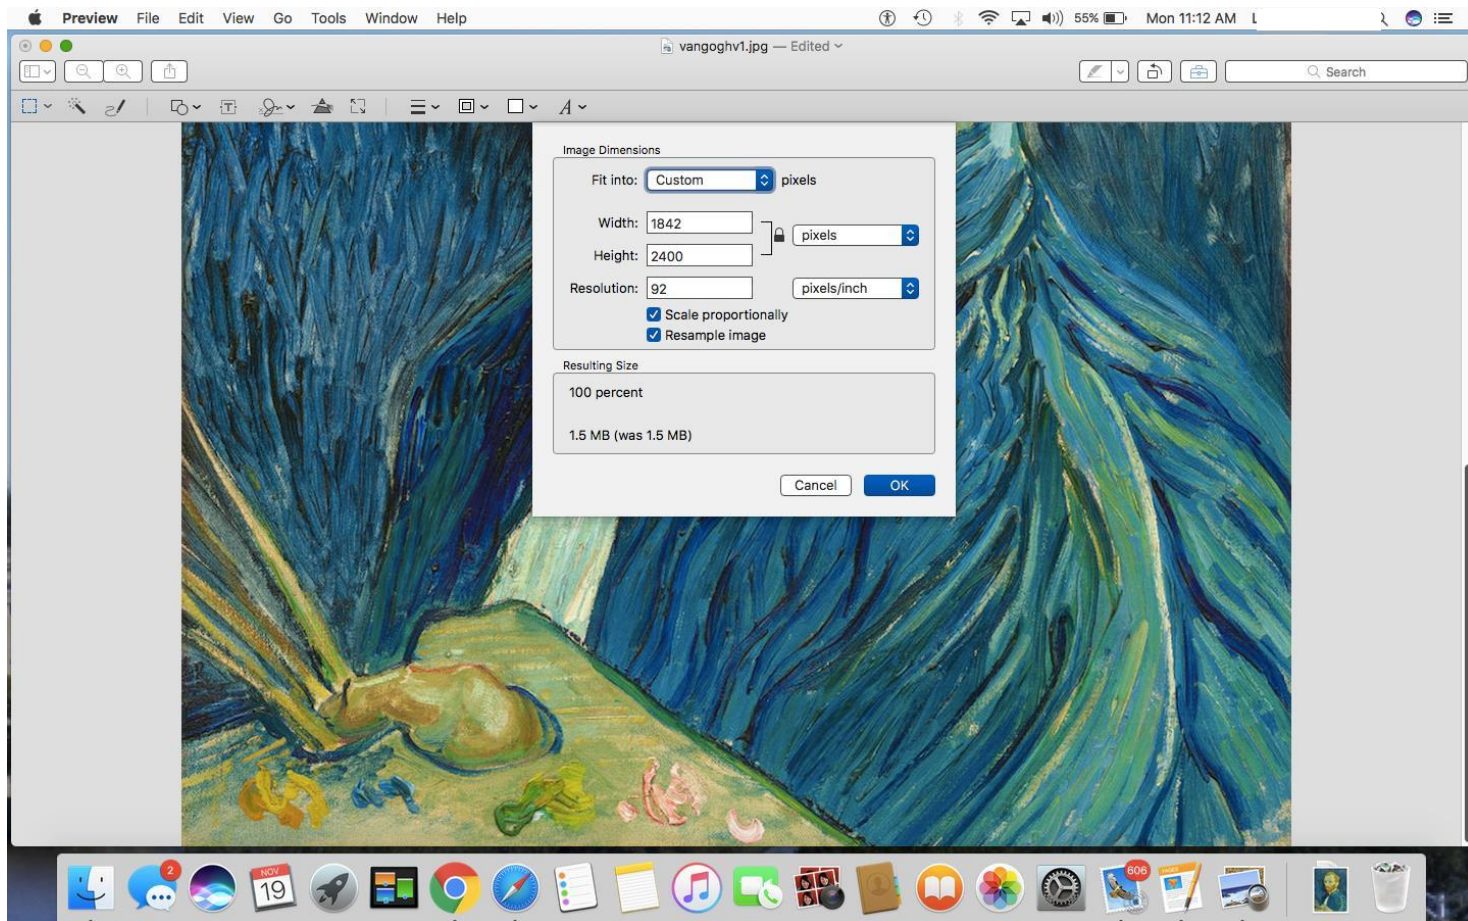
Preview File Edit View Go Tools Window Help

55% Mon 11:12 AM

vangoghv1.jpg — Edited

Search

Image Dimensions

Fit into: Custom pixels

Width: 1842

Height: 2400

pixels

Resolution: 92

pixels/inch

Scale proportionally

Resample image

Resulting Size

100 percent

1.5 MB (was 1.5 MB)

Cancel OK

2

NOV 19

606